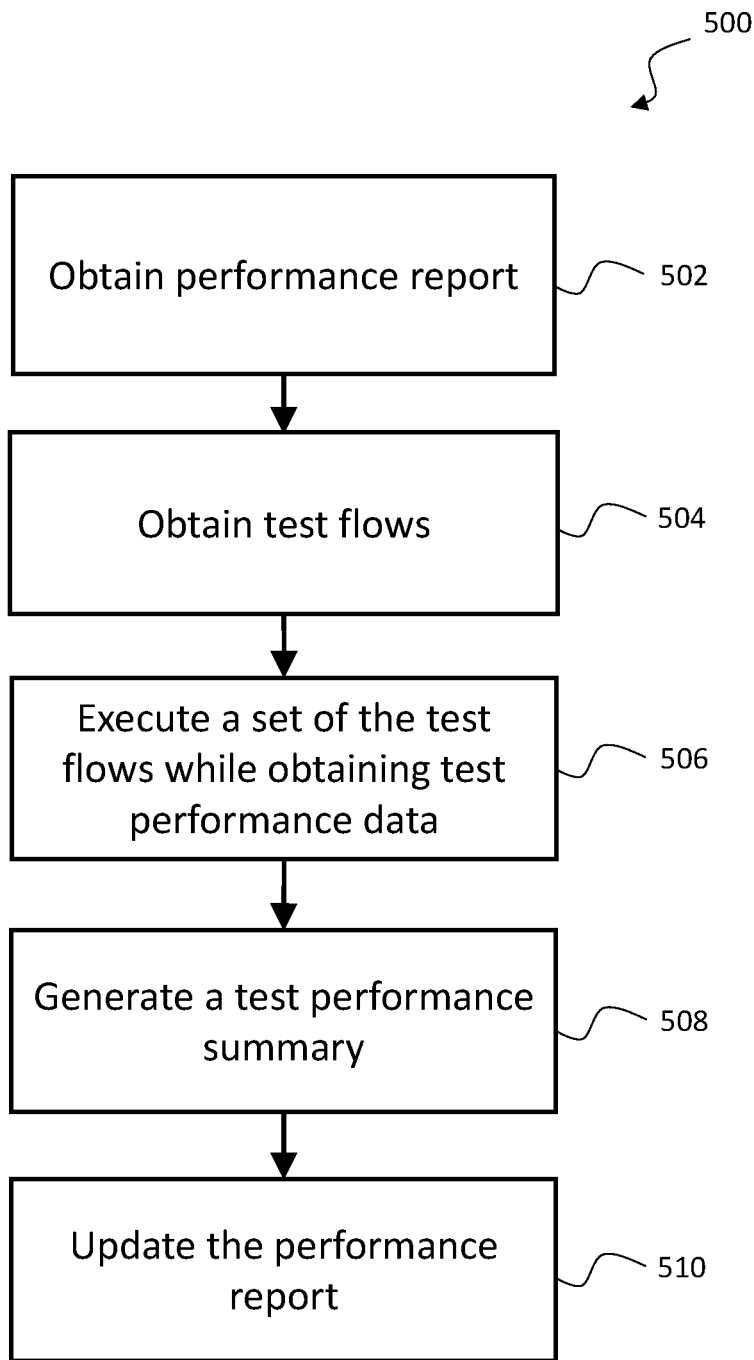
500

Obtain performance report

502

Obtain test flows

504

Execute a set of the test flows while obtaining test performance data

506

Generate a test performance summary

508

Update the performance report

510